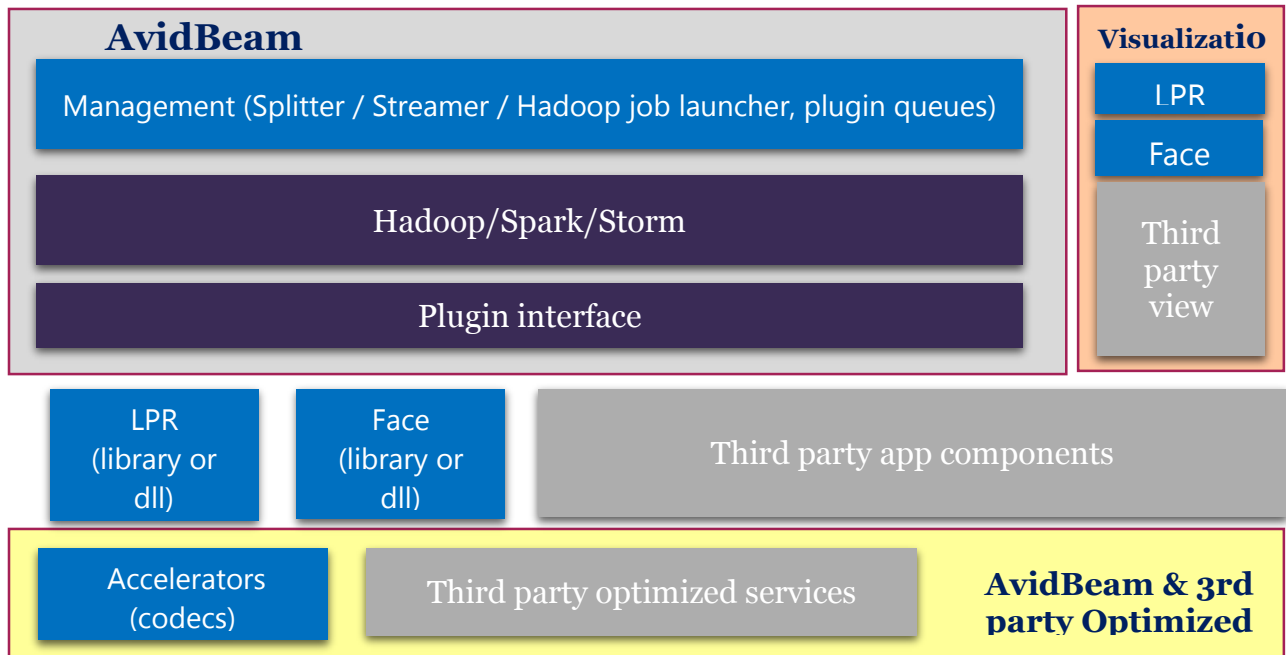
AvidBeam

Management (Splitter / Streamer / Hadoop job launcher, plugin queues)

Hadoop/Spark/Storm

Plugin interface

Visualizatio

LPR

Face

Third party view

LPR (library or dll)

Face (library or dll)

Third party app components

Accelerators (codecs)

Third party optimized services

AvidBeam & 3rd party Optimized